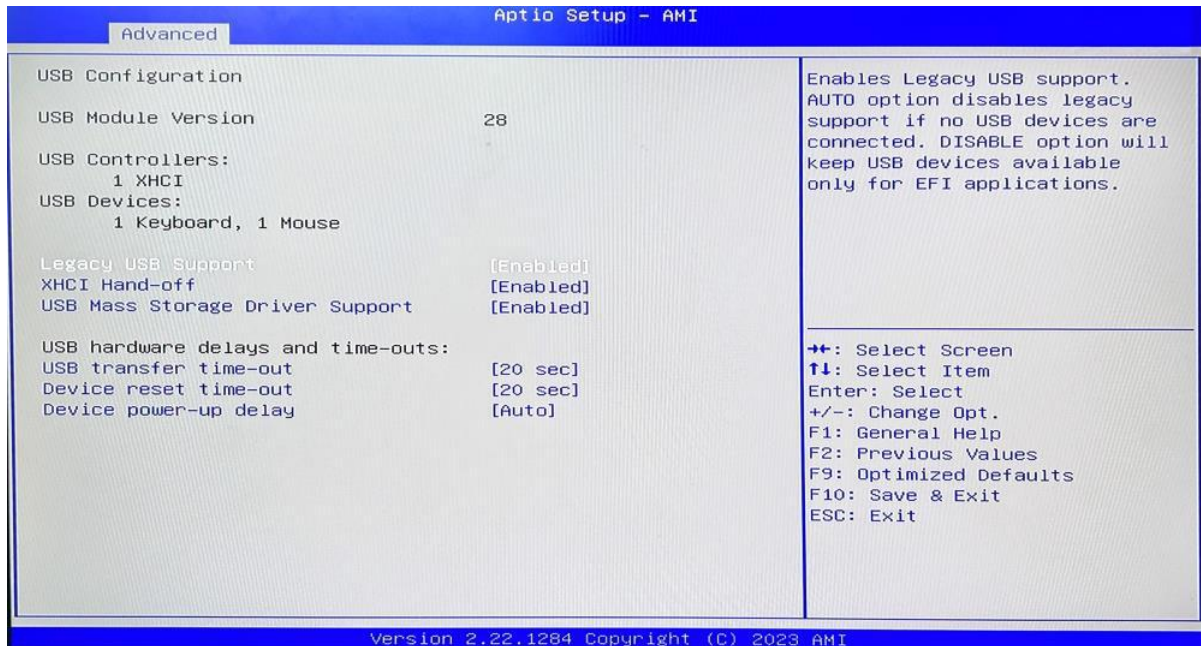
Aptio Setup – AMI
Advanced

USB Configuration

USB Module Version 28

USB Controllers:
1 XHCI
USB Devices:
1 Keyboard, 1 Mouse

Legacy USB Support [Enabled]
XHCI Hand-off [Enabled]
USB Mass Storage Driver Support [Enabled]

USB hardware delays and time-outs:
USB transfer time-out [20 sec]
Device reset time-out [20 sec]
Device power-up delay [Auto]

Enables Legacy USB support. AUTO option disables legacy support if no USB devices are connected. DISABLE option will keep USB devices available only for EFI applications.

→←: Select Screen
↑↓: Select Item
Enter: Select
+/-: Change Opt.
F1: General Help
F2: Previous Values
F9: Optimized Defaults
F10: Save & Exit
ESC: Exit

Version 2.22.1284 Copyright (C) 2023 AMI